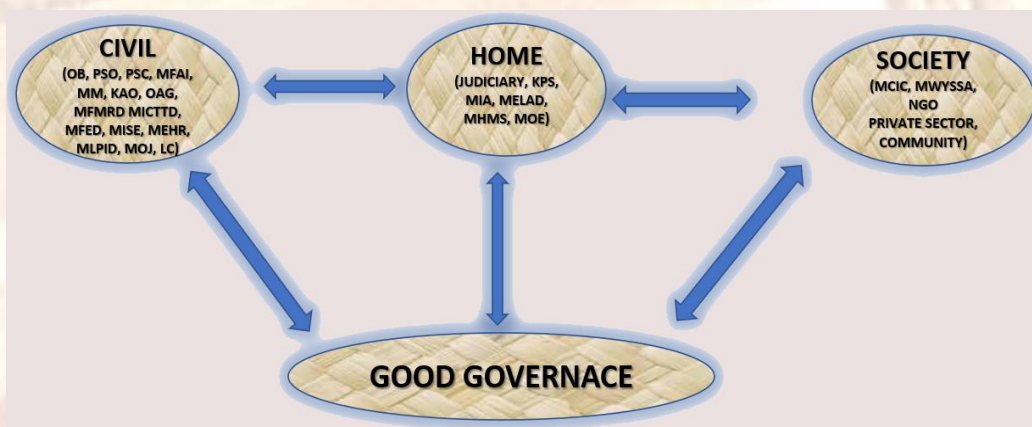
CIVIL
(OB, PSO, PSC, MFAI, MM, KAO, OAG, MFMRD MICTTD, MFED, MISE, MEHR, MLPID, MOJ, LC)

HOME
(JUDICIARY, KPS, MIA, MELAD, MHMS, MOE)

SOCIETY
(MCIC, MWYSSA, NGO PRIVATE SECTOR, COMMUNITY)

GOOD GOVERNACE